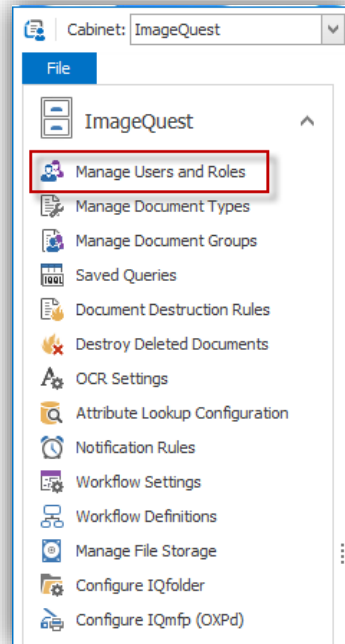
Cabinet: ImageQuest

File

ImageQuest

Manage Users and Roles
Manage Document Types
Manage Document Groups
Saved Queries
Document Destruction Rules
Destroy Deleted Documents
OCR Settings
Attribute Lookup Configuration
Notification Rules
Workflow Settings
Workflow Definitions
Manage File Storage
Configure IQfolder
Configure IQmfp (OXPd)